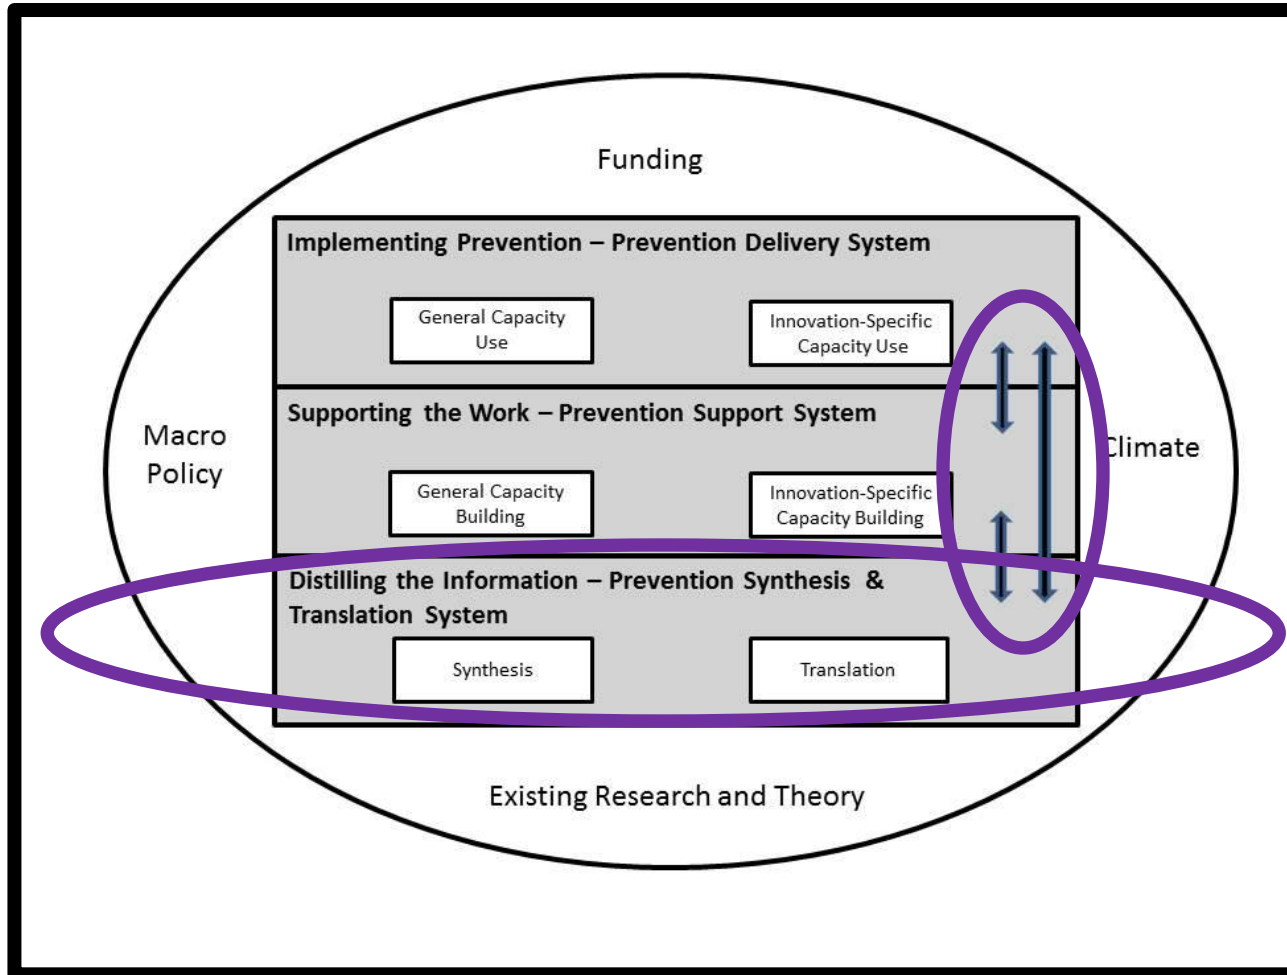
Funding

Implementing Prevention – Prevention Delivery System

General Capacity Use

Innovation-Specific Capacity Use

Macro Policy

Supporting the Work – Prevention Support System

Climate

General Capacity Building

Innovation-Specific Capacity Building

Distilling the Information – Prevention Synthesis & Translation System

Synthesis

Translation

Existing Research and Theory